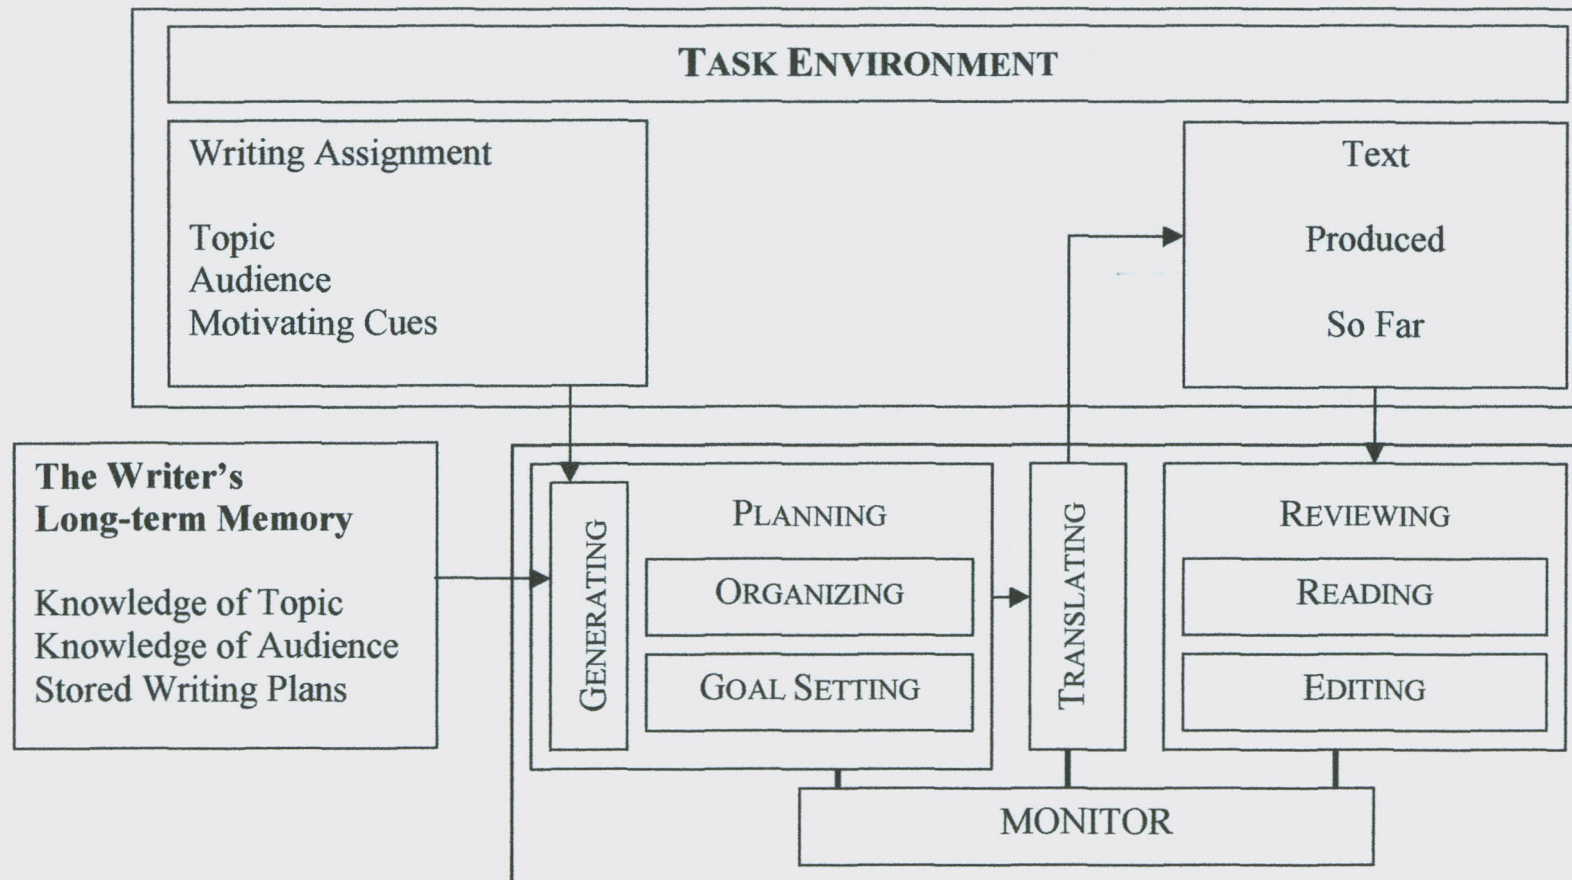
TASK ENVIRONMENT

Writing Assignment

Topic
Audience
Motivating Cues

Text

Produced

So Far

The Writer's
Long-term Memory

Knowledge of Topic
Knowledge of Audience
Stored Writing Plans

GENERATING

PLANNING

ORGANIZING

GOAL SETTING

TRANSLATING

REVIEWING

READING

EDITING

MONITOR